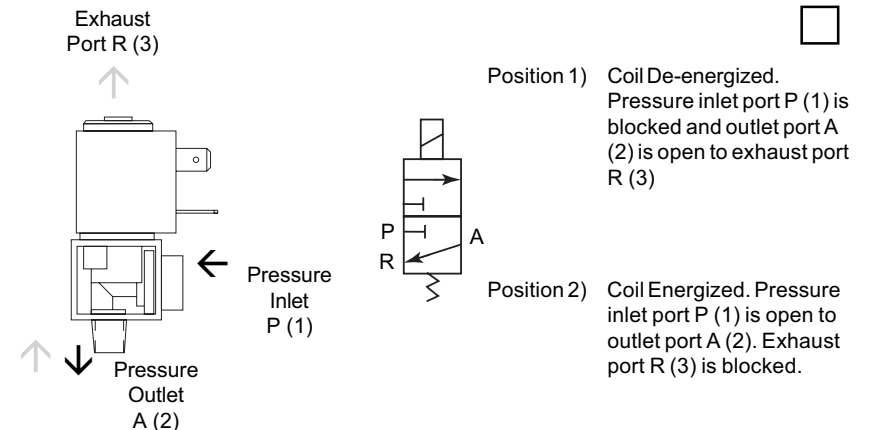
Exhaust
Port R (3)

Pressure
Inlet
P (1)

Pressure
Outlet
A (2)

P
R
A

Position 1) Coil De-energized. Pressure inlet port P (1) is blocked and outlet port A (2) is open to exhaust port R (3)

Position 2) Coil Energized. Pressure inlet port P (1) is open to outlet port A (2). Exhaust port R (3) is blocked.